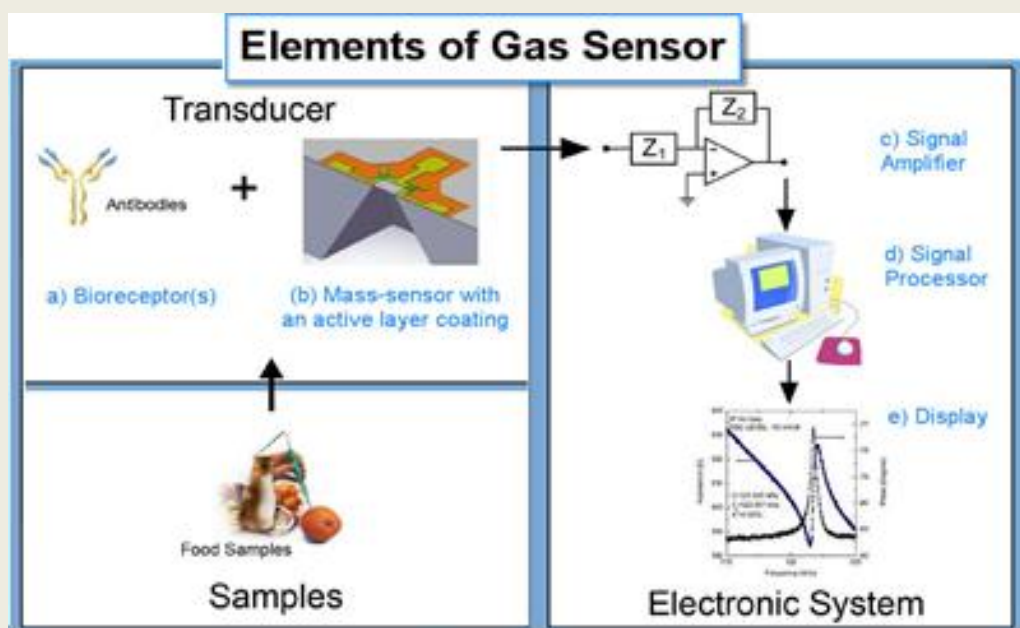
Elements of Gas Sensor

Transducer

Antibodies

+

a) Bioreceptor(s)

(b) Mass-sensor with an active layer coating

Food Samples

Samples

$Z_2$

$Z_1$

c) Signal Amplifier

d) Signal Processor

e) Display

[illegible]

Electronic System